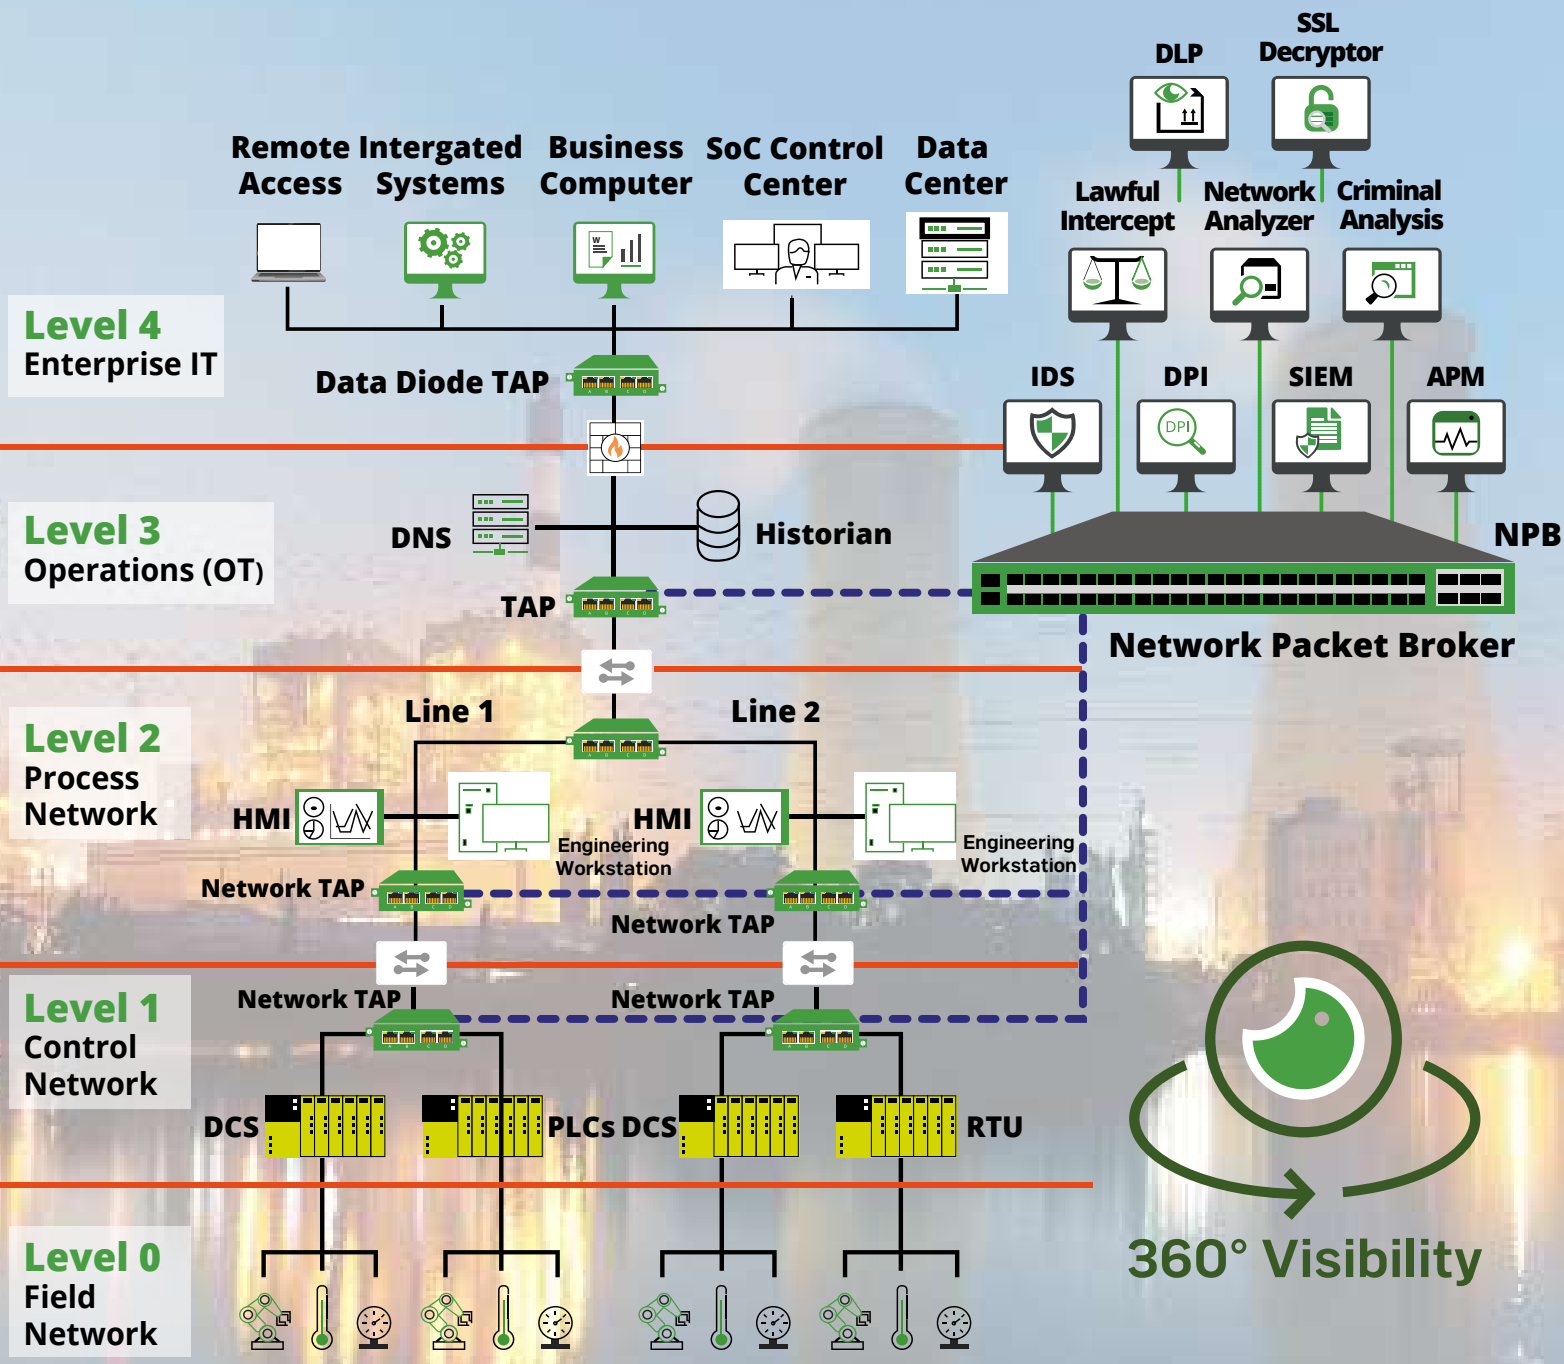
SSL Decryptor

DLP

Remote Access

Intergated Systems

Business Computer

SoC Control Center

Data Center

Lawful Intercept

Network Analyzer

Criminal Analysis

Level 4
Enterprise IT

Data Diode TAP

IDS

DPI

DPI

SIEM

APM

Level 3
Operations (OT)

DNS

Historian

NPB

TAP

Network Packet Broker

Level 2
Process Network

Line 1

Line 2

HMI

Engineering Workstation

HMI

Engineering Workstation

Network TAP

Network TAP

Level 1
Control Network

Network TAP

Network TAP

DCS

PLCs

DCS

RTU

Level 0
Field Network

360° Visibility